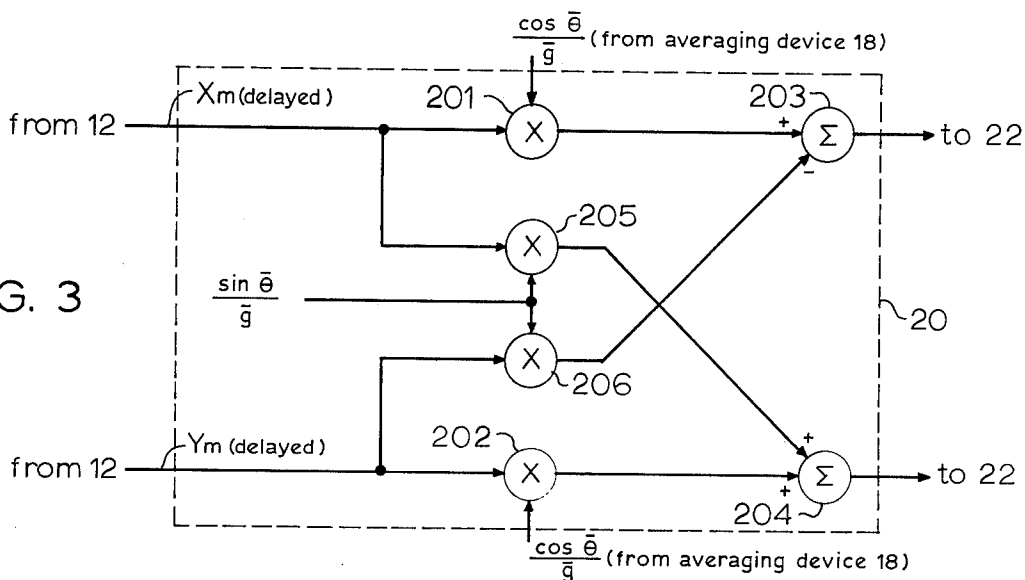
$\frac{\cos \bar{\theta}}{\bar{g}}$ (from averaging device 18)

G. 3

from 12

Xm (delayed)

201

X

203

+

Σ

−

to 22

205

X

$\frac{\sin \bar{\theta}}{\bar{g}}$

20

X

206

from 12

Ym (delayed)

202

X

+

Σ

+

204

to 22

$\frac{\cos \bar{\theta}}{\bar{g}}$ (from averaging device 18)